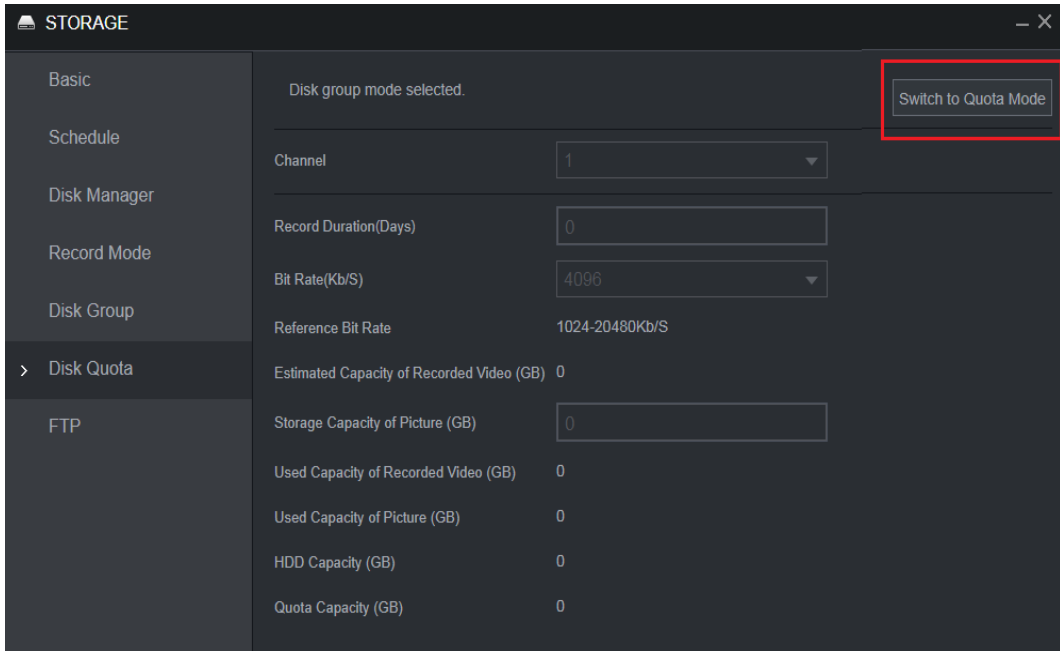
STORAGE

– ×

Basic

Schedule

Disk Manager

Record Mode

Disk Group

> Disk Quota

FTP

Disk group mode selected.

Switch to Quota Mode

Channel 1

Record Duration(Days) 0

Bit Rate(Kb/S) 4096

Reference Bit Rate 1024-20480Kb/S

Estimated Capacity of Recorded Video (GB) 0

Storage Capacity of Picture (GB) 0

Used Capacity of Recorded Video (GB) 0

Used Capacity of Picture (GB) 0

HDD Capacity (GB) 0

Quota Capacity (GB) 0